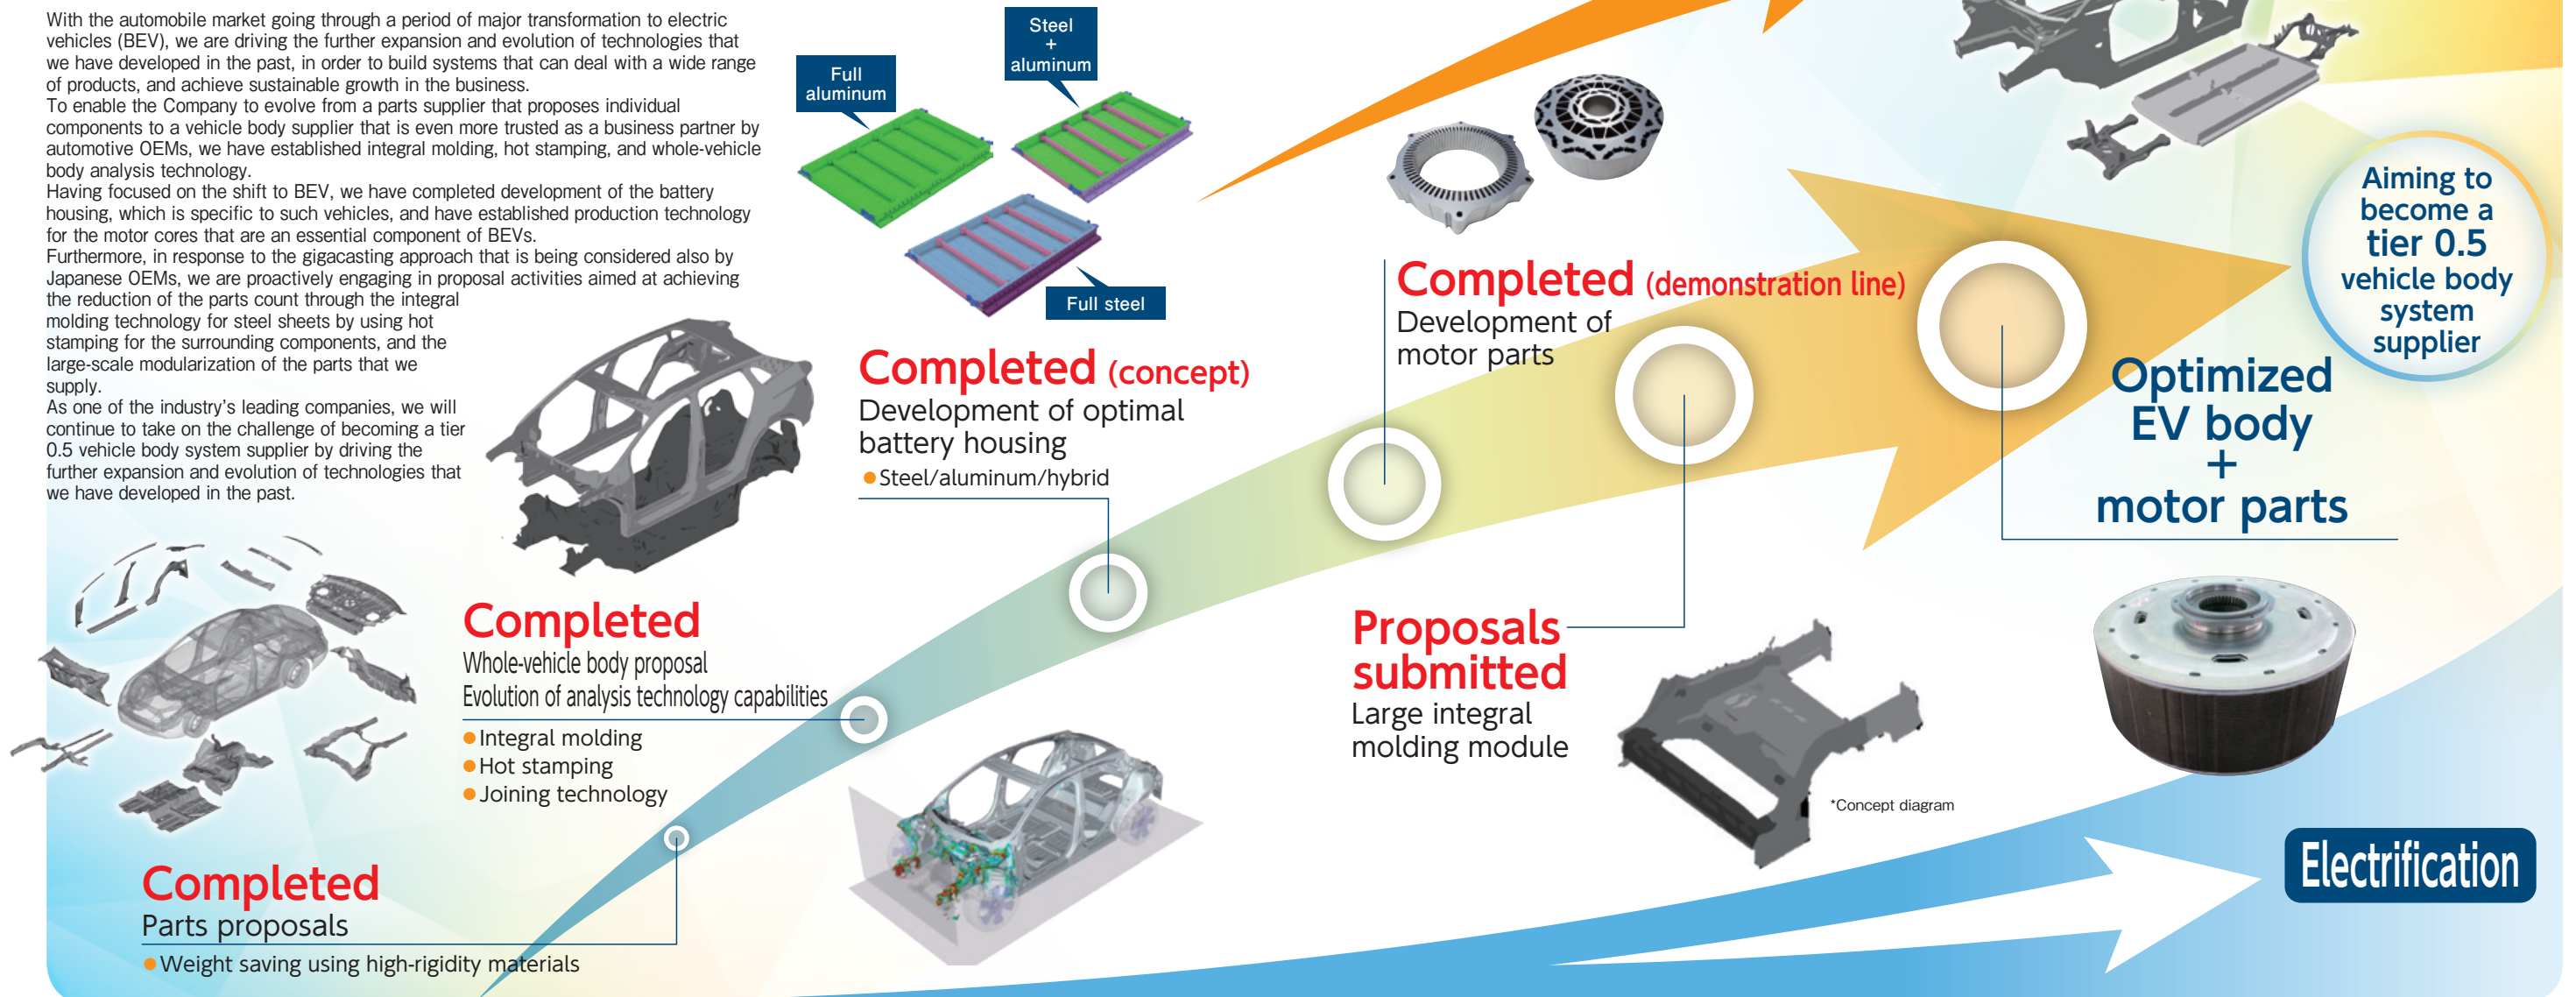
With the automobile market going through a period of major transformation to electric vehicles (BEV), we are driving the further expansion and evolution of technologies that we have developed in the past, in order to build systems that can deal with a wide range of products, and achieve sustainable growth in the business.
To enable the Company to evolve from a parts supplier that proposes individual components to a vehicle body supplier that is even more trusted as a business partner by automotive OEMs, we have established integral molding, hot stamping, and whole-vehicle body analysis technology.
Having focused on the shift to BEV, we have completed development of the battery housing, which is specific to such vehicles, and have established production technology for the motor cores that are an essential component of BEVs.
Furthermore, in response to the gigacasting approach that is being considered also by Japanese OEMs, we are proactively engaging in proposal activities aimed at achieving the reduction of the parts count through the integral molding technology for steel sheets by using hot stamping for the surrounding components, and the large-scale modularization of the parts that we supply.
As one of the industry's leading companies, we will continue to take on the challenge of becoming a tier 0.5 vehicle body system supplier by driving the further expansion and evolution of technologies that we have developed in the past.

Full aluminum

Steel + aluminum

Full steel

Completed (concept)
Development of optimal battery housing
Steel/aluminum/hybrid

Completed (demonstration line)
Development of motor parts

Aiming to become a tier 0.5 vehicle body system supplier

Optimized EV body + motor parts

Completed
Whole-vehicle body proposal
Evolution of analysis technology capabilities
Integral molding
Hot stamping
Joining technology

Proposals submitted
Large integral molding module

*Concept diagram

Completed
Parts proposals
Weight saving using high-rigidity materials

Electrification